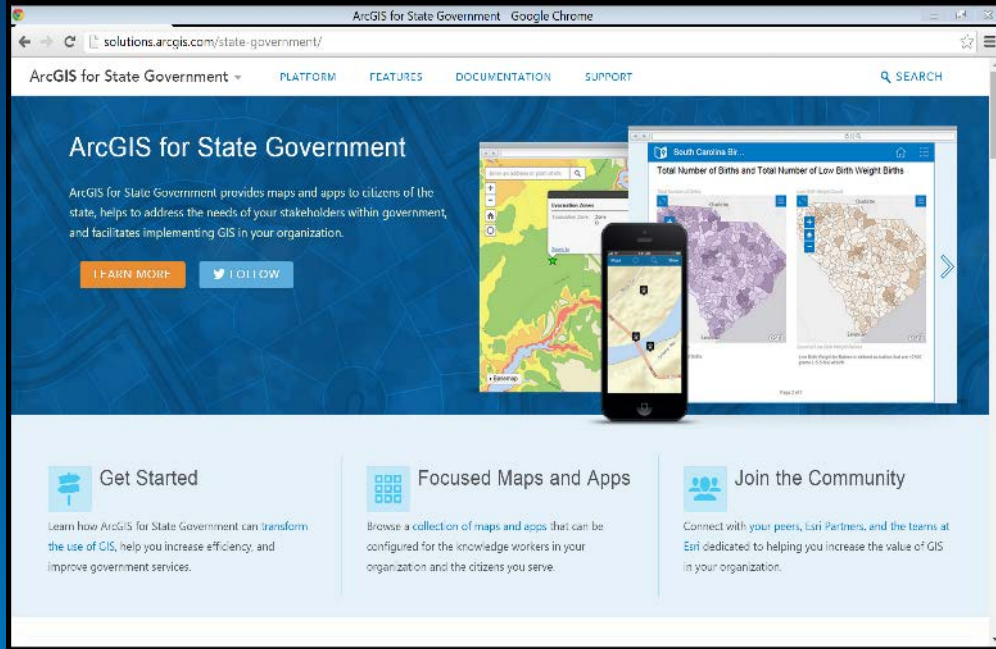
ArcGIS for State Government Google Chrome

solutions.arcgis.com/state-government/

ArcGIS for State Government PLATFORM FEATURES DOCUMENTATION SUPPORT SEARCH

ArcGIS for State Government

ArcGIS for State Government provides maps and apps to citizens of the state, helps to address the needs of your stakeholders within government, and facilitates implementing GIS in your organization.

LEARN MORE FOLLOW

South Carolina Bir...

Total Number of Births and Total Number of Low Birth Weight Births

Evacuation Zones

Basemap

Get Started

Learn how ArcGIS for State Government can transform the use of GIS, help you increase efficiency, and improve government services.

Focused Maps and Apps

Browse a collection of maps and apps that can be configured for the knowledge workers in your organization and the citizens you serve.

Join the Community

Connect with your peers, Esri Partners, and the teams at Esri dedicated to helping you increase the value of GIS in your organization.